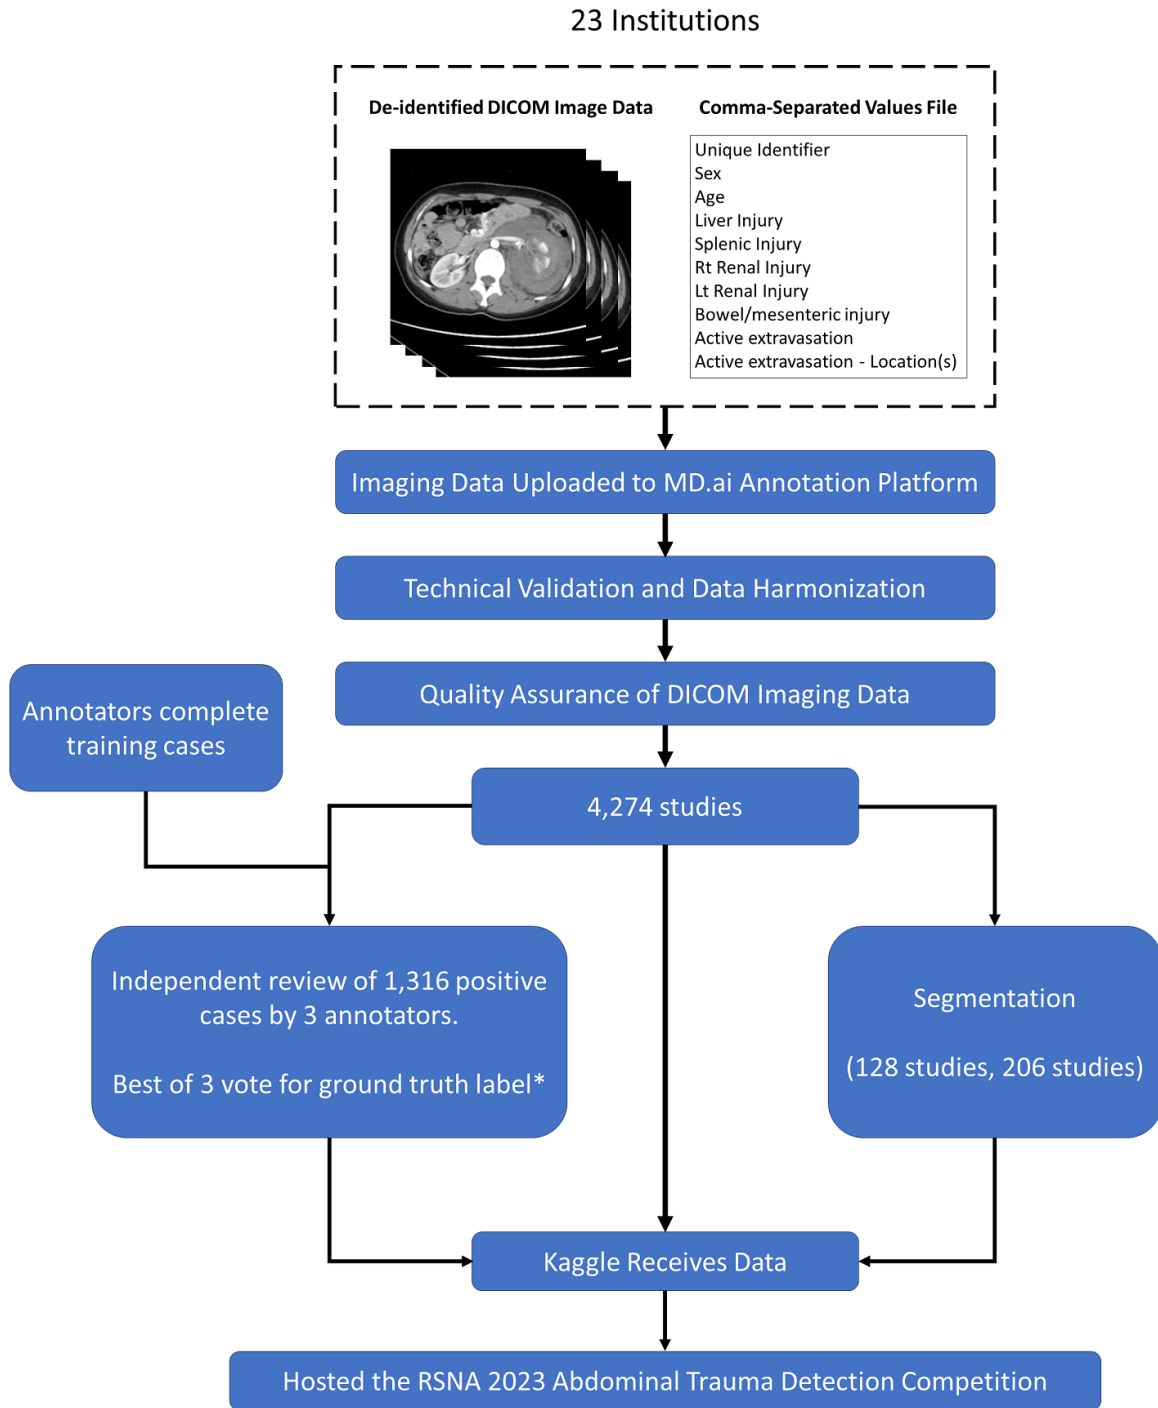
23 Institutions

De-identified DICOM Image Data

Comma-Separated Values File

Unique Identifier
Sex
Age
Liver Injury
Splenic Injury
Rt Renal Injury
Lt Renal Injury
Bowel/mesenteric injury
Active extravasation
Active extravasation - Location(s)

Imaging Data Uploaded to MD.ai Annotation Platform

Technical Validation and Data Harmonization

Quality Assurance of DICOM Imaging Data

Annotators complete training cases

4,274 studies

Independent review of 1,316 positive cases by 3 annotators.

Best of 3 vote for ground truth label*

Segmentation

(128 studies, 206 studies)

Kaggle Receives Data

Hosted the RSNA 2023 Abdominal Trauma Detection Competition